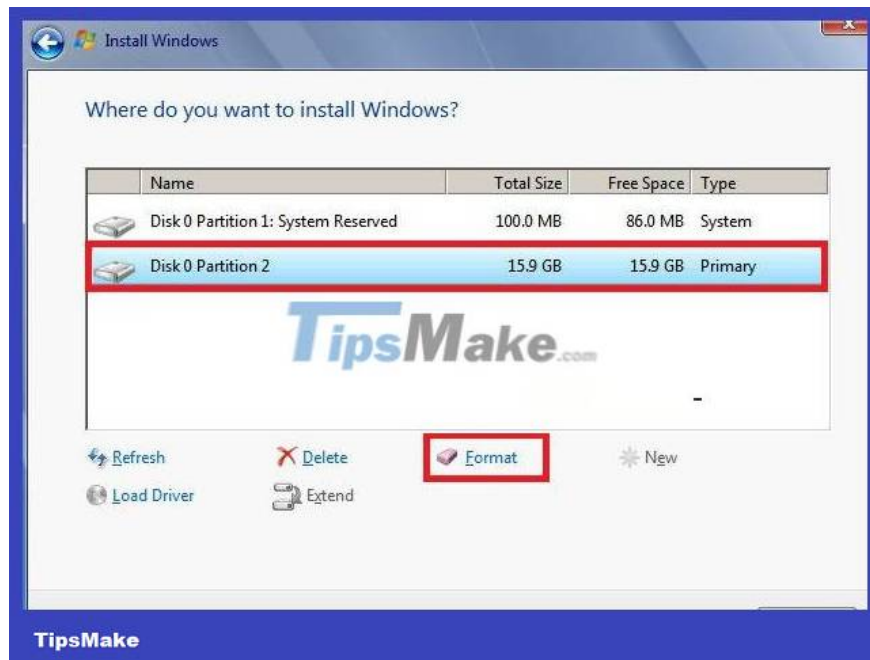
Install Windows

Where do you want to install Windows?

| Name | Total Size | Free Space | Type |
|---|---|---|---|
| Disk 0 Partition 1: System Reserved | 100.0 MB | 86.0 MB | System |
| Disk 0 Partition 2 | 15.9 GB | 15.9 GB | Primary |

TipsMake.com

Refresh
Delete
Format
New
Load Driver
Extend

TipsMake